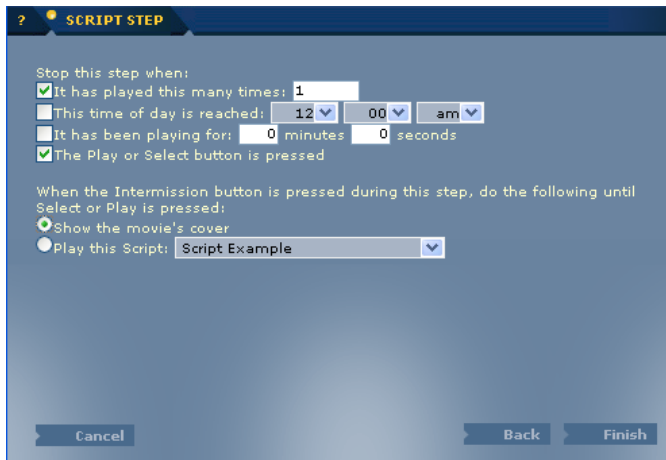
? SCRIPT STEP

Stop this step when:
It has played this many times: 1
This time of day is reached: 12 00 am
It has been playing for: 0 minutes 0 seconds
The Play or Select button is pressed

When the Intermission button is pressed during this step, do the following until Select or Play is pressed:
Show the movie's cover
Play this Script: Script Example

Cancel
Back
Finish